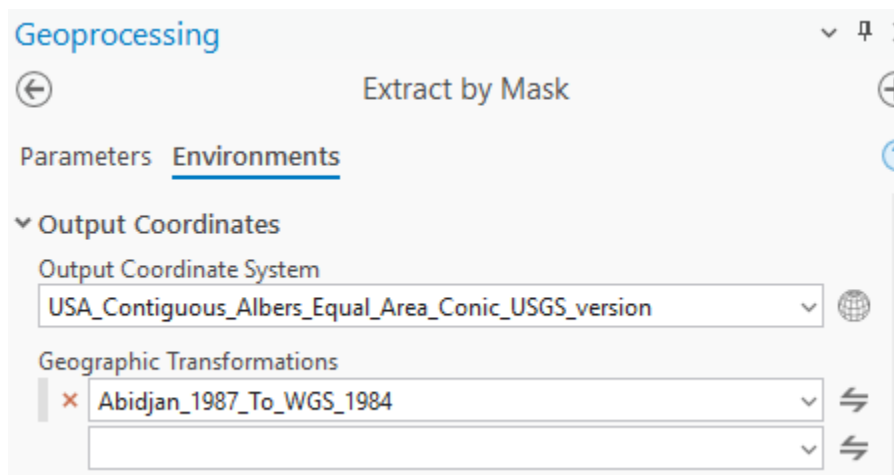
Geoprocessing

Extract by Mask

Parameters Environments

Output Coordinates

Output Coordinate System

USA_Contiguous_Albers_Equal_Area_Conic_USGS_version

Geographic Transformations

Abidjan_1987_To_WGS_1984